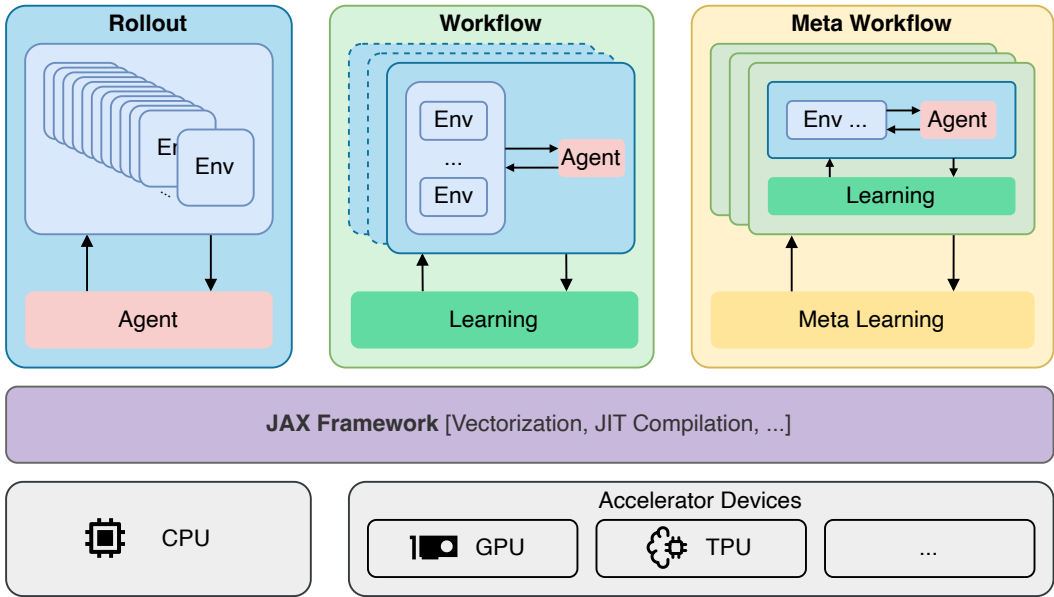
Rollout

En
Env
...

Agent

Workflow

Env
...
Env
Agent

Learning

Meta Workflow

Env ...
Agent
Learning

Meta Learning

JAX Framework [Vectorization, JIT Compilation, ...]

CPU

Accelerator Devices

GPU
TPU
...